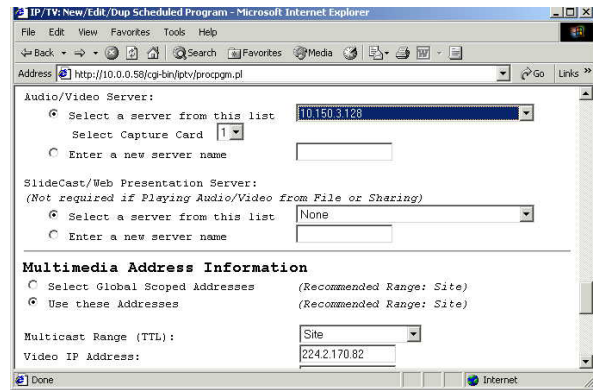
IP/TV: New/Edit/Dup Scheduled Program - Microsoft Internet Explorer

File Edit View Favorites Tools Help

Back Search Favorites Media

Address http://10.0.0.58/cgi-bin/iptv/procpgm.pl Go Links

Audio/Video Server:

Select a server from this list 10.150.3.128

Select Capture Card 1

Enter a new server name

SlideCast/Web Presentation Server:

(Not required if Playing Audio/Video from File or Sharing)

Select a server from this list None

Enter a new server name

Multimedia Address Information

Select Global Scoped Addresses (Recommended Range: Site)

Use these Addresses (Recommended Range: Site)

Multicast Range (TTL): Site

Video IP Address: 224.2.170.82

Done Internet